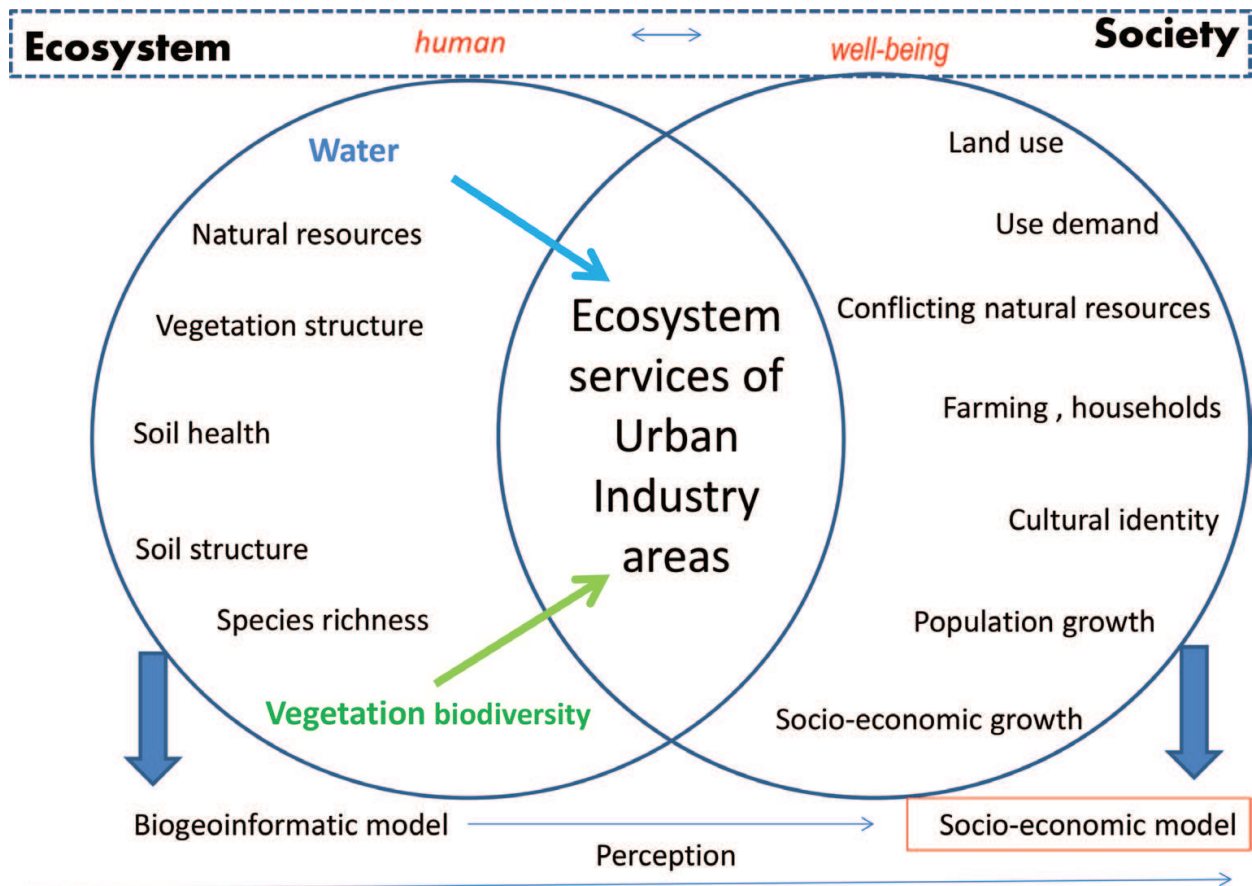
Ecosystem human well-being Society

Water

Natural resources

Vegetation structure

Soil health

Soil structure

Species richness

Vegetation biodiversity

Ecosystem services of Urban Industry areas

Land use

Use demand

Conflicting natural resources

Farming , households

Cultural identity

Population growth

Socio-economic growth

Biogeoinformatic model

Socio-economic model

Perception